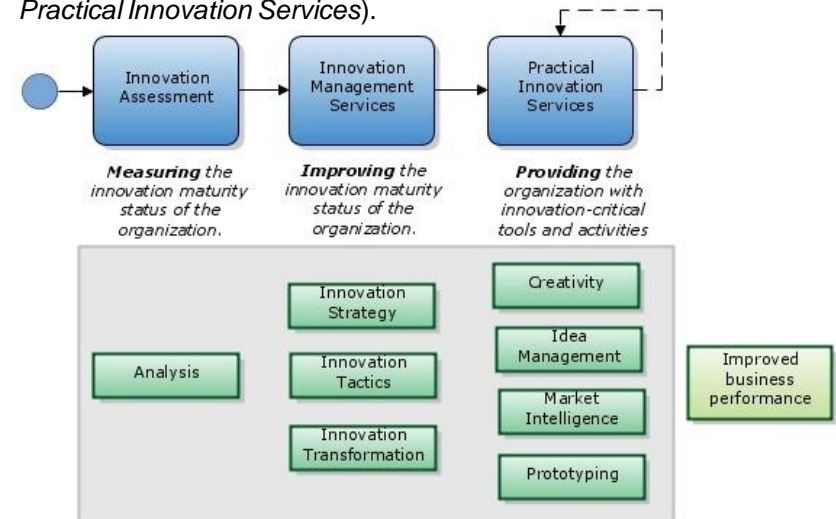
Practical Innovation Services).

Innovation Assessment

Innovation Management Services

Practical Innovation Services

*Measuring* the innovation maturity status of the organization.

*Improving* the innovation maturity status of the organization.

*Providing* the organization with innovation-critical tools and activities

Analysis

Innovation Strategy

Innovation Tactics

Innovation Transformation

Creativity

Idea Management

Market Intelligence

Prototyping

Improved business performance